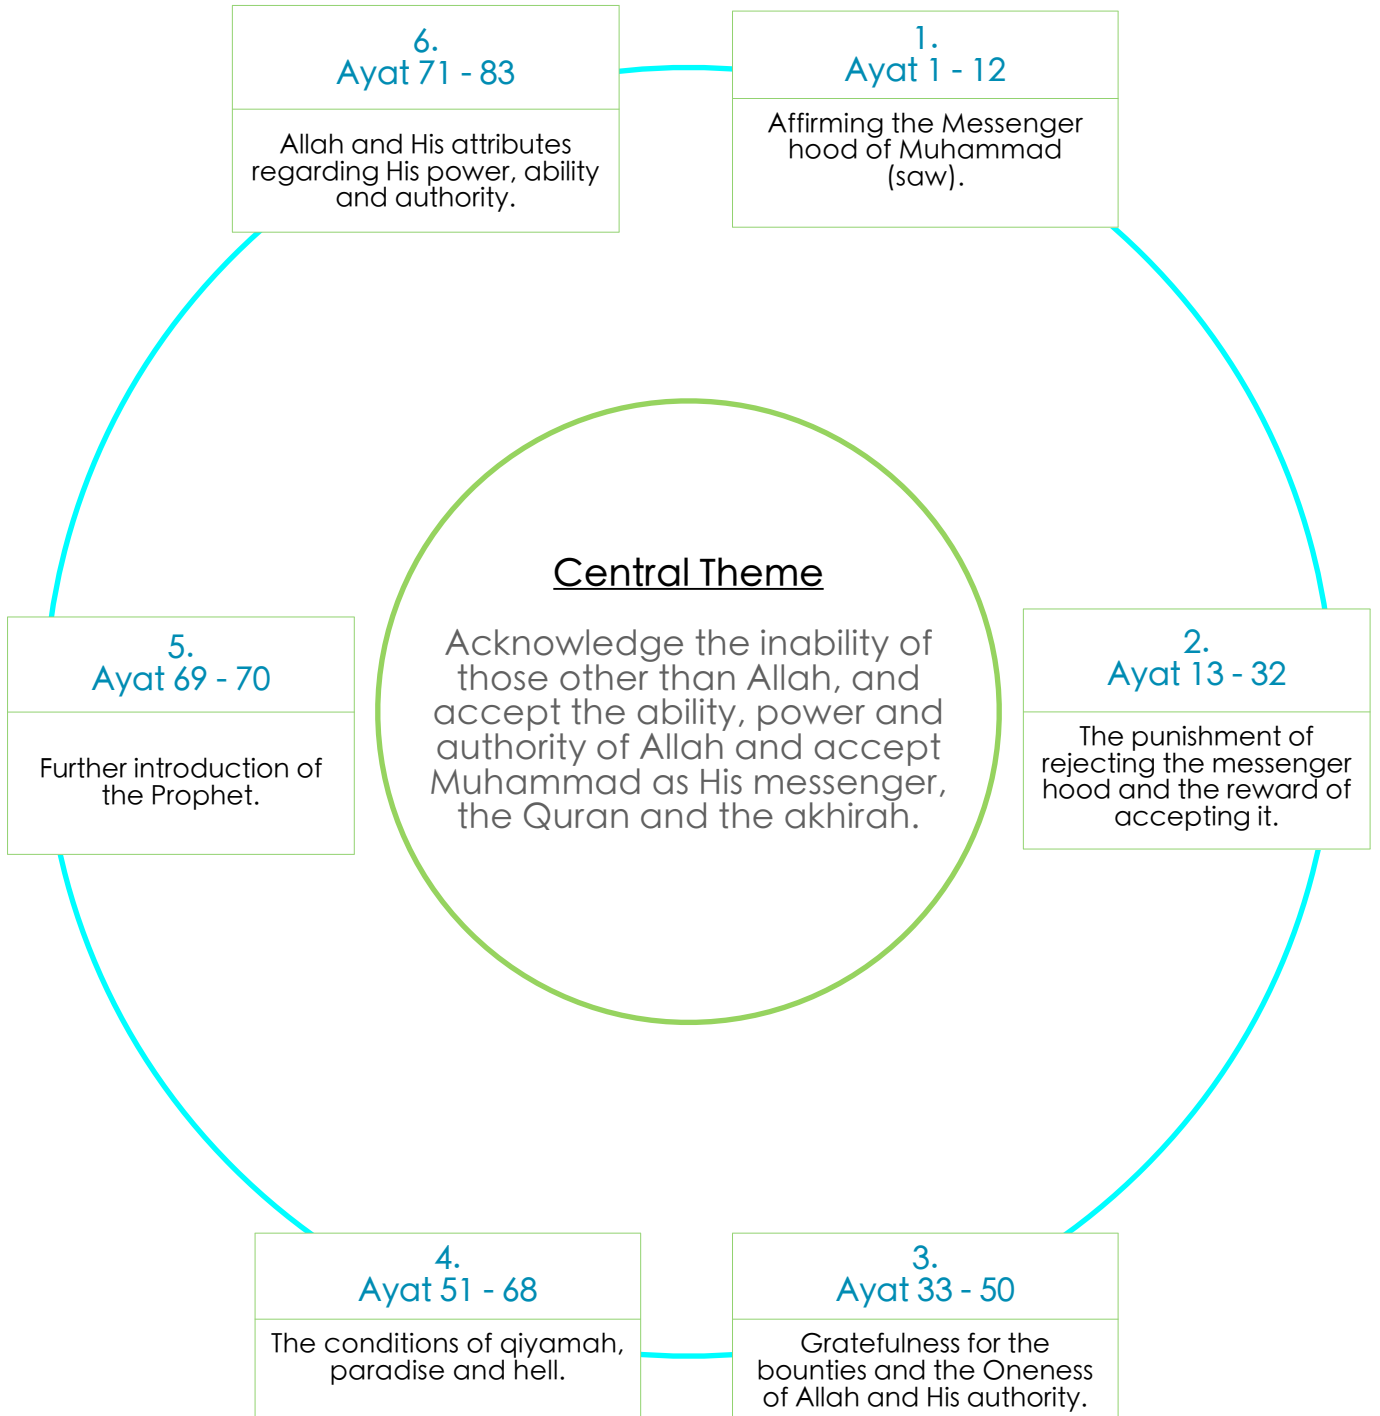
6.
Ayat 71 - 83

Allah and His attributes regarding His power, ability and authority.

1.
Ayat 1 - 12

Affirming the Messenger hood of Muhammad (saw).

Central Theme

Acknowledge the inability of those other than Allah, and accept the ability, power and authority of Allah and accept Muhammad as His messenger, the Quran and the akhirah.

5.
Ayat 69 - 70

Further introduction of the Prophet.

2.
Ayat 13 - 32

The punishment of rejecting the messenger hood and the reward of accepting it.

4.
Ayat 51 - 68

The conditions of qiyamah, paradise and hell.

3.
Ayat 33 - 50

Gratefulness for the bounties and the Oneness of Allah and His authority.